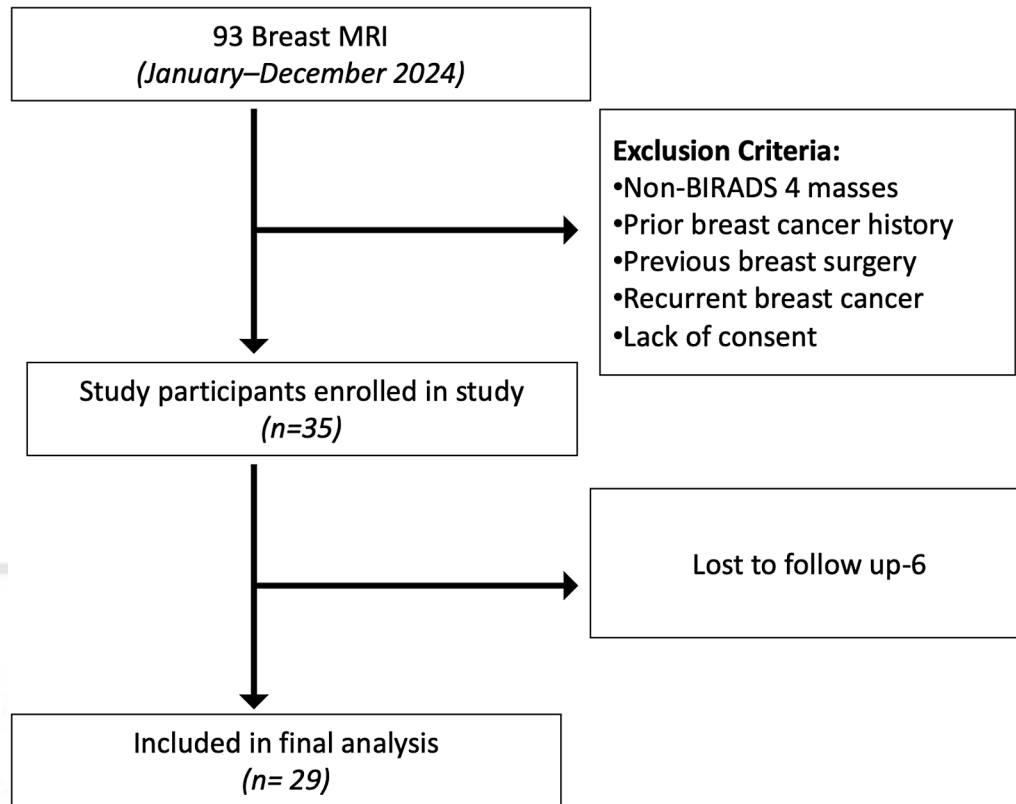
93 Breast MRI
(January–December 2024)

Exclusion Criteria:
•Non-BIRADS 4 masses
•Prior breast cancer history
•Previous breast surgery
•Recurrent breast cancer
•Lack of consent

Study participants enrolled in study
(n=35)

Lost to follow up-6

Included in final analysis
(n= 29)